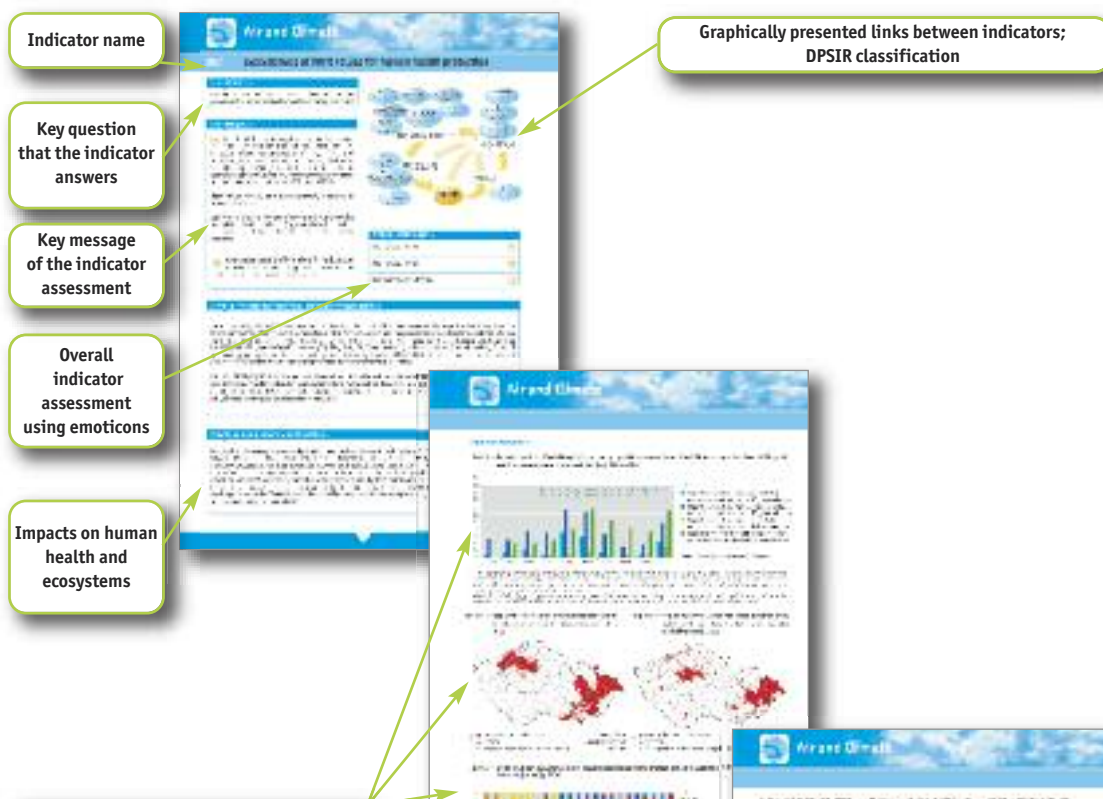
Indicator name

Key question that the indicator answers

Key message of the indicator assessment

Overall indicator assessment using emoticons

Impacts on human health and ecosystems

Graphically presented links between indicators; DPSIR classification

Air and Climate

Air and Climate

Air and Climate